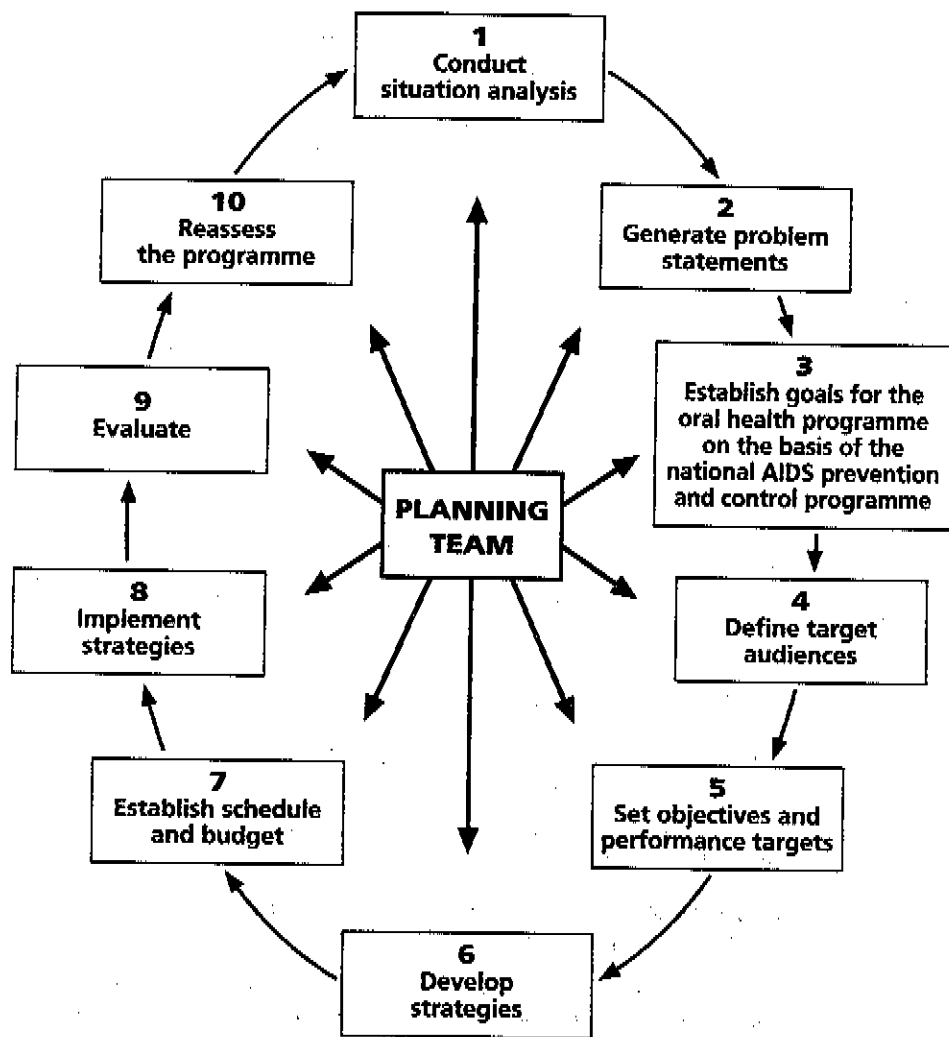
1
Conduct situation analysis

2
Generate problem statements

3
Establish goals for the oral health programme on the basis of the national AIDS prevention and control programme

4
Define target audiences

5
Set objectives and performance targets

6
Develop strategies

7
Establish schedule and budget

8
Implement strategies

9
Evaluate

10
Reassess the programme

PLANNING TEAM